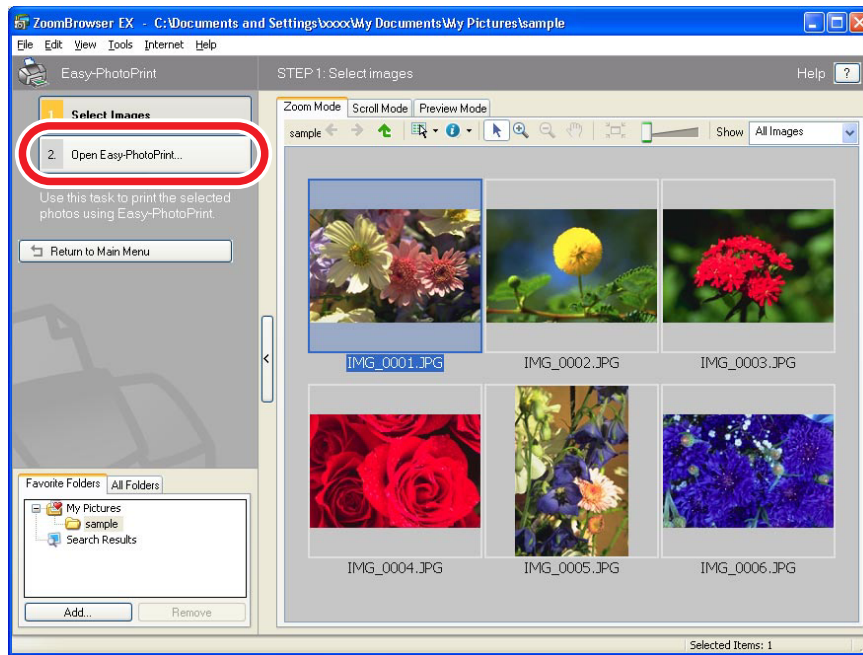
ZoomBrowser EX - C:\Documents and Settings\xxxx\My Documents\My Pictures\sample

File Edit View Tools Internet Help

Easy-PhotoPrint

STEP 1: Select images

Help ?

1 Select Images

2. Open Easy-PhotoPrint...

Use this task to print the selected photos using Easy-PhotoPrint.

Return to Main Menu

Zoom Mode Scroll Mode Preview Mode

sample

Show All Images

IMG_0001.JPG IMG_0002.JPG IMG_0003.JPG

IMG_0004.JPG IMG_0005.JPG IMG_0006.JPG

Favorite Folders All Folders

My Pictures
sample
Search Results

Add... Remove

Selected Items: 1